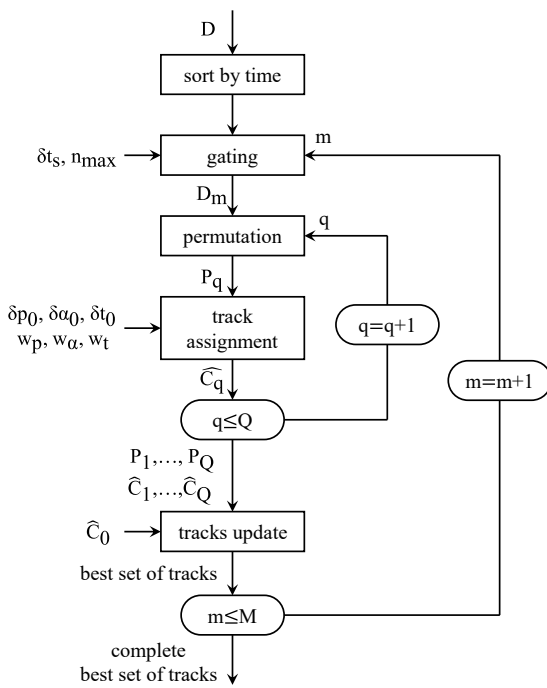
D

sort by time

m

$\delta t_s$, $n_{max}$

gating

$D_m$

q

permutation

$P_q$

$\delta p_0$, $\delta \alpha_0$, $\delta t_0$
$w_p$, $w_\alpha$, $w_t$

track assignment

q=q+1

m=m+1

$\widehat{C_q}$

q≤Q

$P_1,\ldots, P_Q$
$\widehat{C}_1,\ldots,\widehat{C}_Q$

$\widehat{C}_0$

tracks update

best set of tracks

m≤M

complete best set of tracks